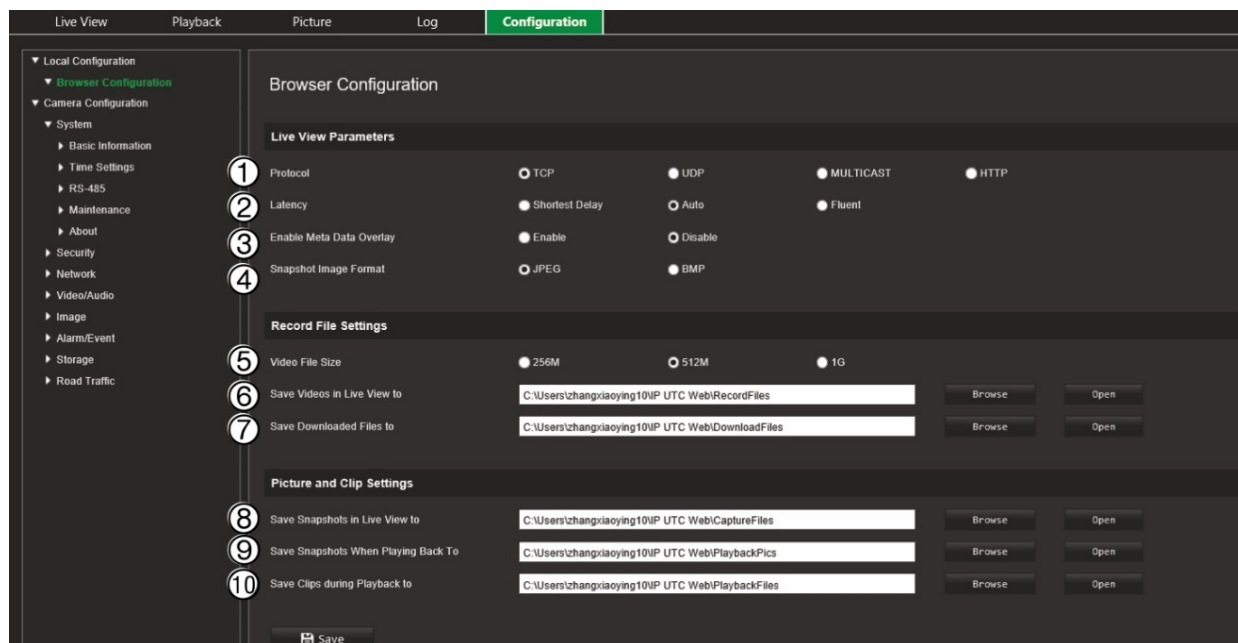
Live View Playback Picture Log Configuration

▼ Local Configuration
▼ Browser Configuration
▼ Camera Configuration
▼ System
▶ Basic Information
▶ Time Settings
▶ RS-485
▶ Maintenance
▶ About
▶ Security
▶ Network
▶ Video/Audio
▶ Image
▶ Alarm/Event
▶ Storage
▶ Road Traffic

Browser Configuration

Live View Parameters

1 Protocol TCP UDP MULTICAST HTTP
2 Latency Shortest Delay Auto Fluent
3 Enable Meta Data Overlay Enable Disable
4 Snapshot Image Format JPEG BMP

Record File Settings

5 Video File Size 256M 512M 1G
6 Save Videos in Live View to C:\Users\zhangxiaoying10\IP UTC Web\RecordFiles Browse Open
7 Save Downloaded Files to C:\Users\zhangxiaoying10\IP UTC Web\DownloadFiles Browse Open

Picture and Clip Settings

8 Save Snapshots in Live View to C:\Users\zhangxiaoying10\IP UTC Web\CaptureFiles Browse Open
9 Save Snapshots When Playing Back To C:\Users\zhangxiaoying10\IP UTC Web\PlaybackPics Browse Open
10 Save Clips during Playback to C:\Users\zhangxiaoying10\IP UTC Web\PlaybackFiles Browse Open

Save